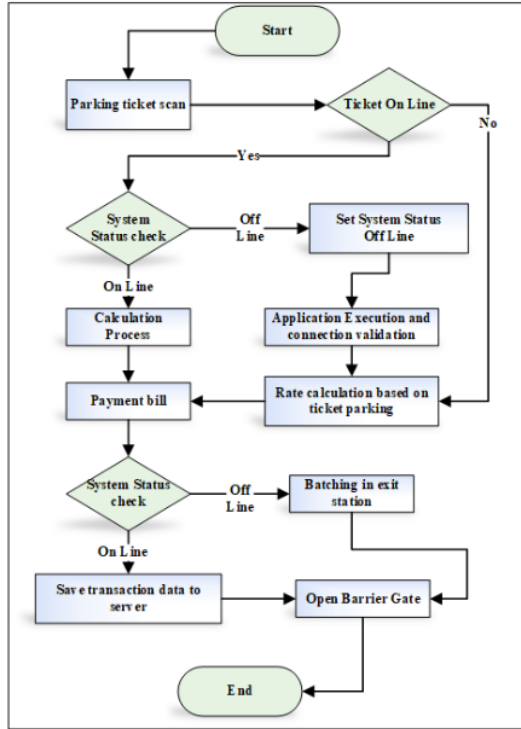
Start

Parking ticket scan

Ticket On Line

No

Yes

System Status check

Off Line

Set System Status Off Line

On Line

Calculation Process

Application Execution and connection validation

Payment bill

Rate calculation based on ticket parking

System Status check

Off Line

Batching in exit station

On Line

Save transaction data to server

Open Barrier Gate

End